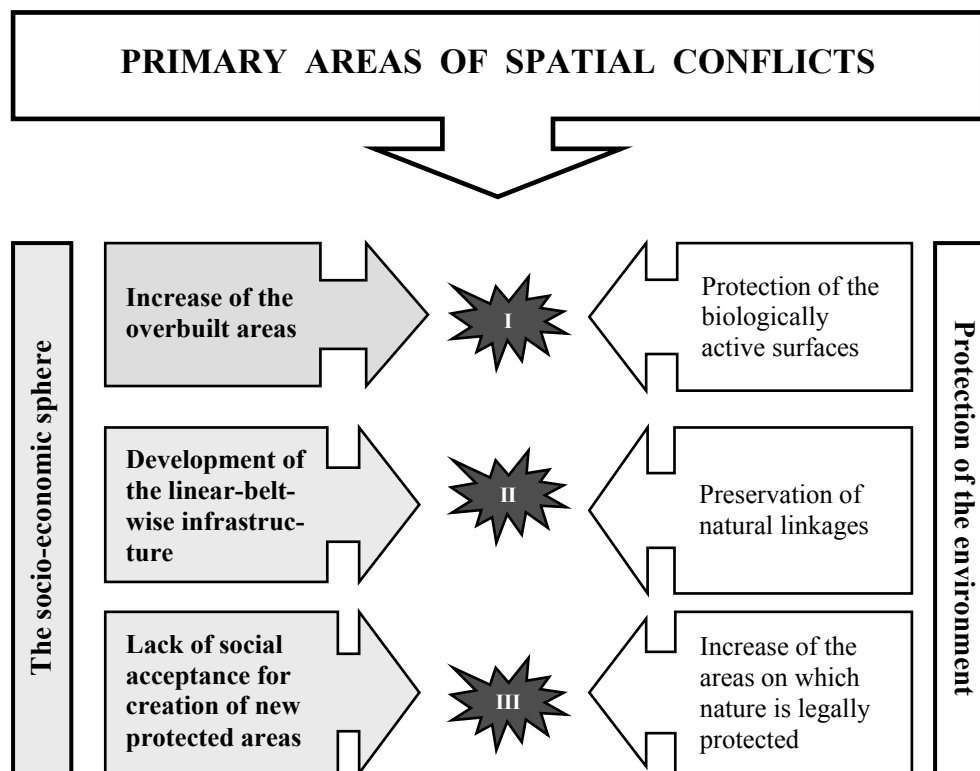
PRIMARY AREAS OF SPATIAL CONFLICTS

The socio-economic sphere

Increase of the overbuilt areas

I

Protection of the biologically active surfaces

Development of the linear-belt-wise infrastructure

II

Preservation of natural linkages

Lack of social acceptance for creation of new protected areas

III

Increase of the areas on which nature is legally protected

Protection of the environment